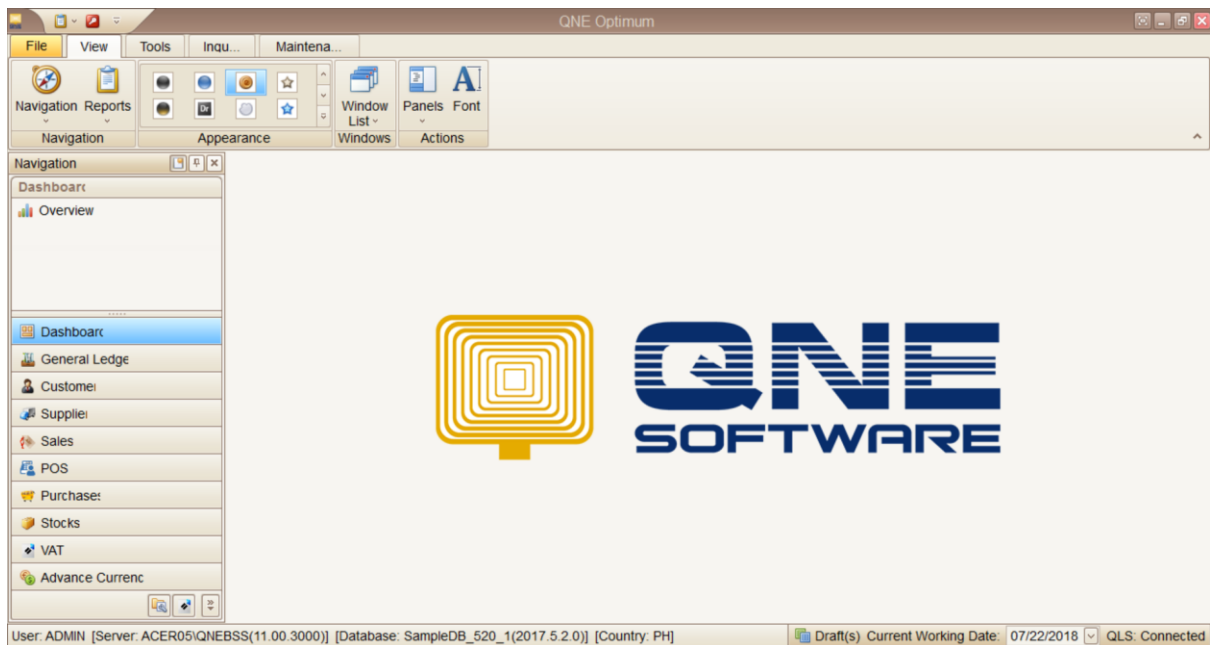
QNE Optimum

File | View | Tools | Inqu... | Maintena...

Navigation | Reports
Navigation

Appearance

Window List
Windows

Panels | Font
Actions

Navigation

Dashboarc

Overview

Dashboarc
General Ledge
Custome
Supplie
Sales
POS
Purchases
Stocks
VAT
Advance Currenc

QNE
SOFTWARE

User: ADMIN [Server: ACER05\QNEBSS(11.00.3000)] [Database: SampleDB_520_1(2017.5.2.0)] [Country: PH]

Draft(s) Current Working Date: 07/22/2018 QLS: Connected